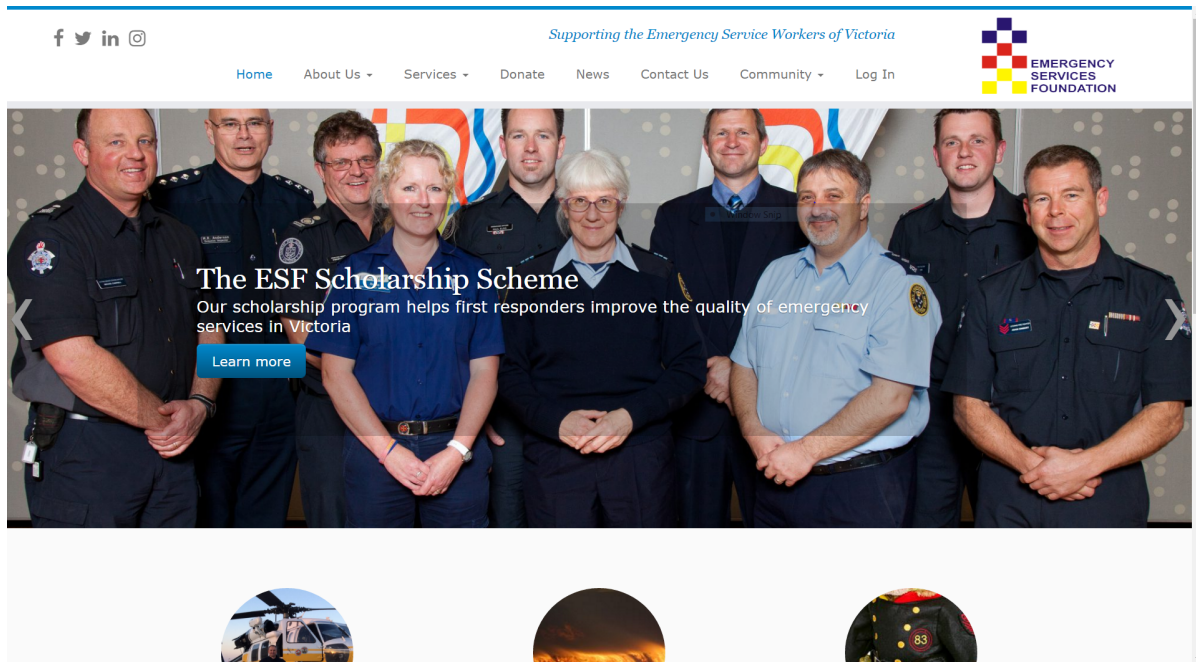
Supporting the Emergency Service Workers of Victoria

Home About Us Services Donate News Contact Us Community Log In

EMERGENCY SERVICES FOUNDATION

The ESF Scholarship Scheme

Our scholarship program helps first responders improve the quality of emergency services in Victoria

Learn more

‹ ›

83